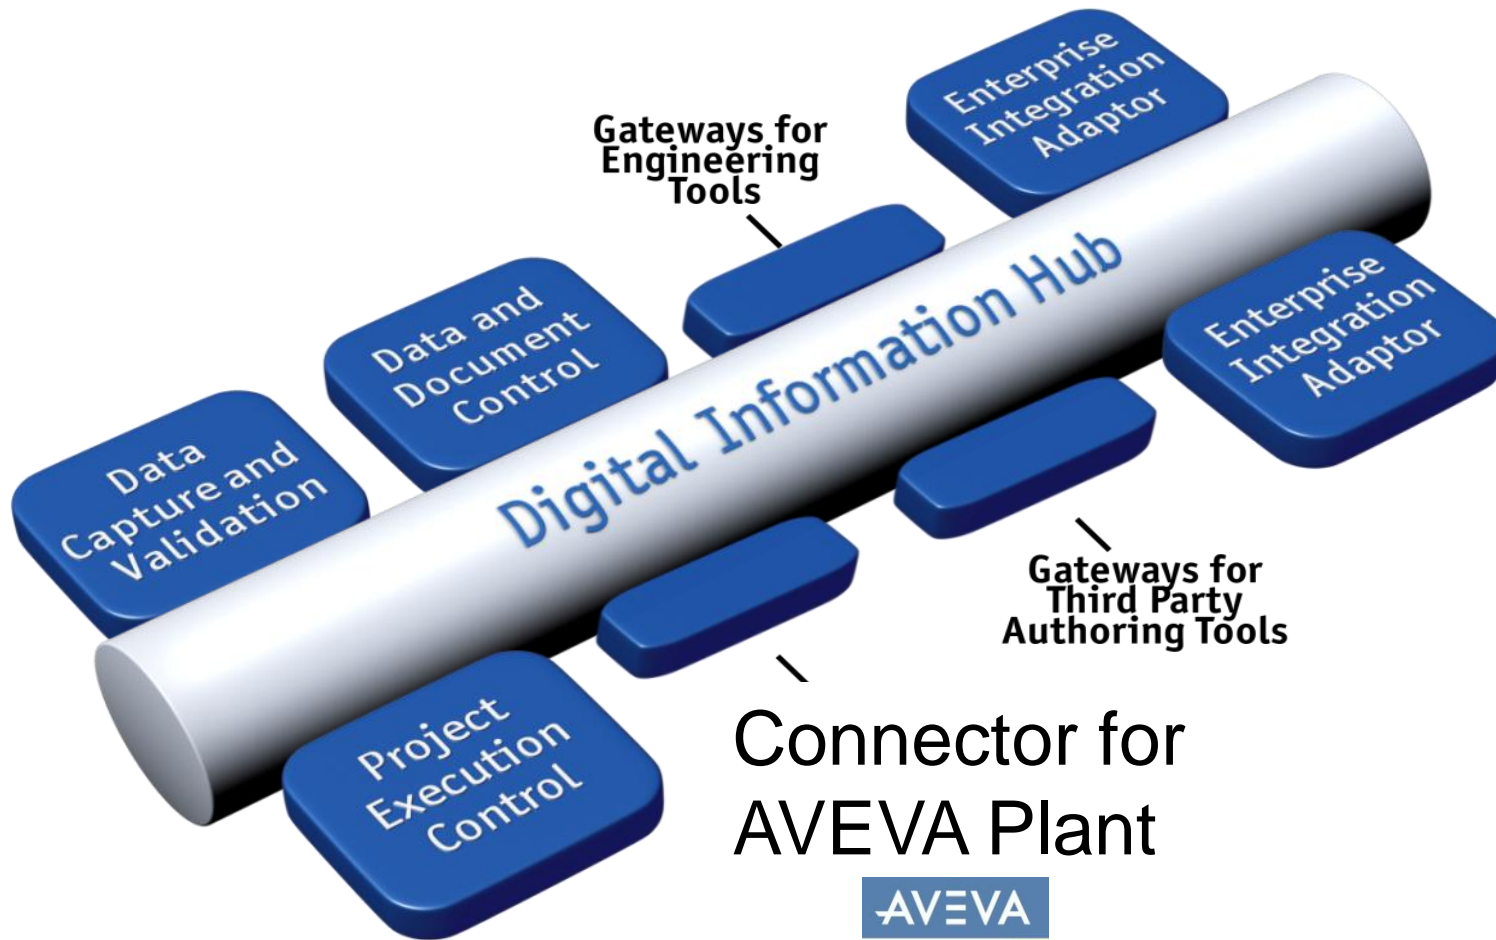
Gateways for Engineering Tools

Enterprise Integration Adaptor

Data and Document Control

Digital Information Hub

Enterprise Integration Adaptor

Data Capture and Validation

Gateways for Third Party Authoring Tools

Project Execution Control

Connector for AVEVA Plant

AVEVA